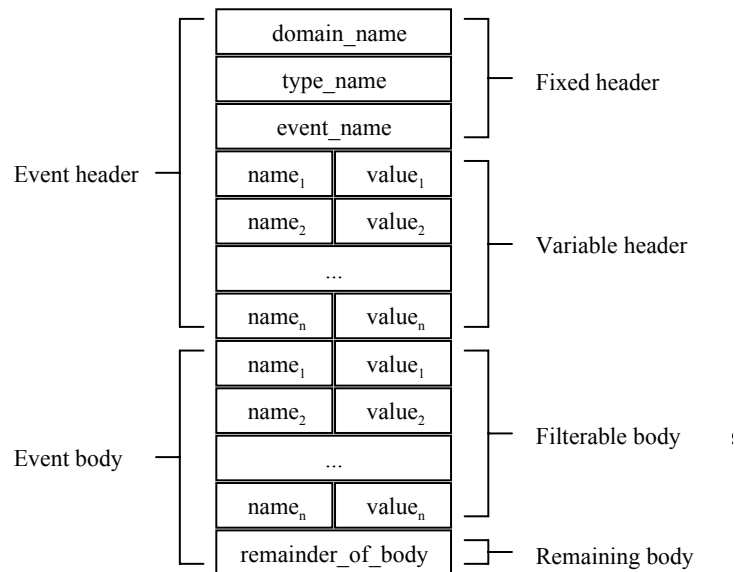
domain_name

type_name

event_name

Fixed header

Event header

name$_1$ value$_1$

name$_2$ value$_2$

...

name$_n$ value$_n$

Variable header

name$_1$ value$_1$

name$_2$ value$_2$

...

name$_n$ value$_n$

Event body

Filterable body

remainder_of_body

Remaining body